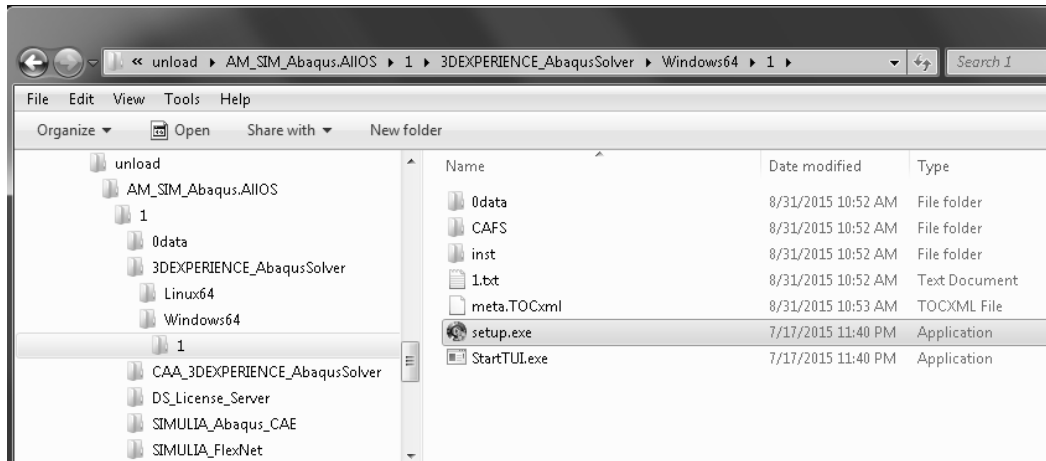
« unload ▸ AM_SIM_Abaqus.AllOS ▸ 1 ▸ 3DEXPERIENCE_AbaqusSolver ▸ Windows64 ▸ 1 ▸

Search 1

File Edit View Tools Help

Organize ▾ Open Share with ▾ New folder

unload
AM_SIM_Abaqus.AllOS
1
0data
3DEXPERIENCE_AbaqusSolver
Linux64
Windows64
1
CAA_3DEXPERIENCE_AbaqusSolver
DS_License_Server
SIMULIA_Abaqus_CAE
SIMULIA_FlexNet

| Name | Date modified | Type |
|---|---|---|
| 0data | 8/31/2015 10:52 AM | File folder |
| CAFS | 8/31/2015 10:52 AM | File folder |
| inst | 8/31/2015 10:52 AM | File folder |
| 1.txt | 8/31/2015 10:52 AM | Text Document |
| meta.TOCxml | 8/31/2015 10:53 AM | TOCXML File |
| setup.exe | 7/17/2015 11:40 PM | Application |
| StartTUI.exe | 7/17/2015 11:40 PM | Application |